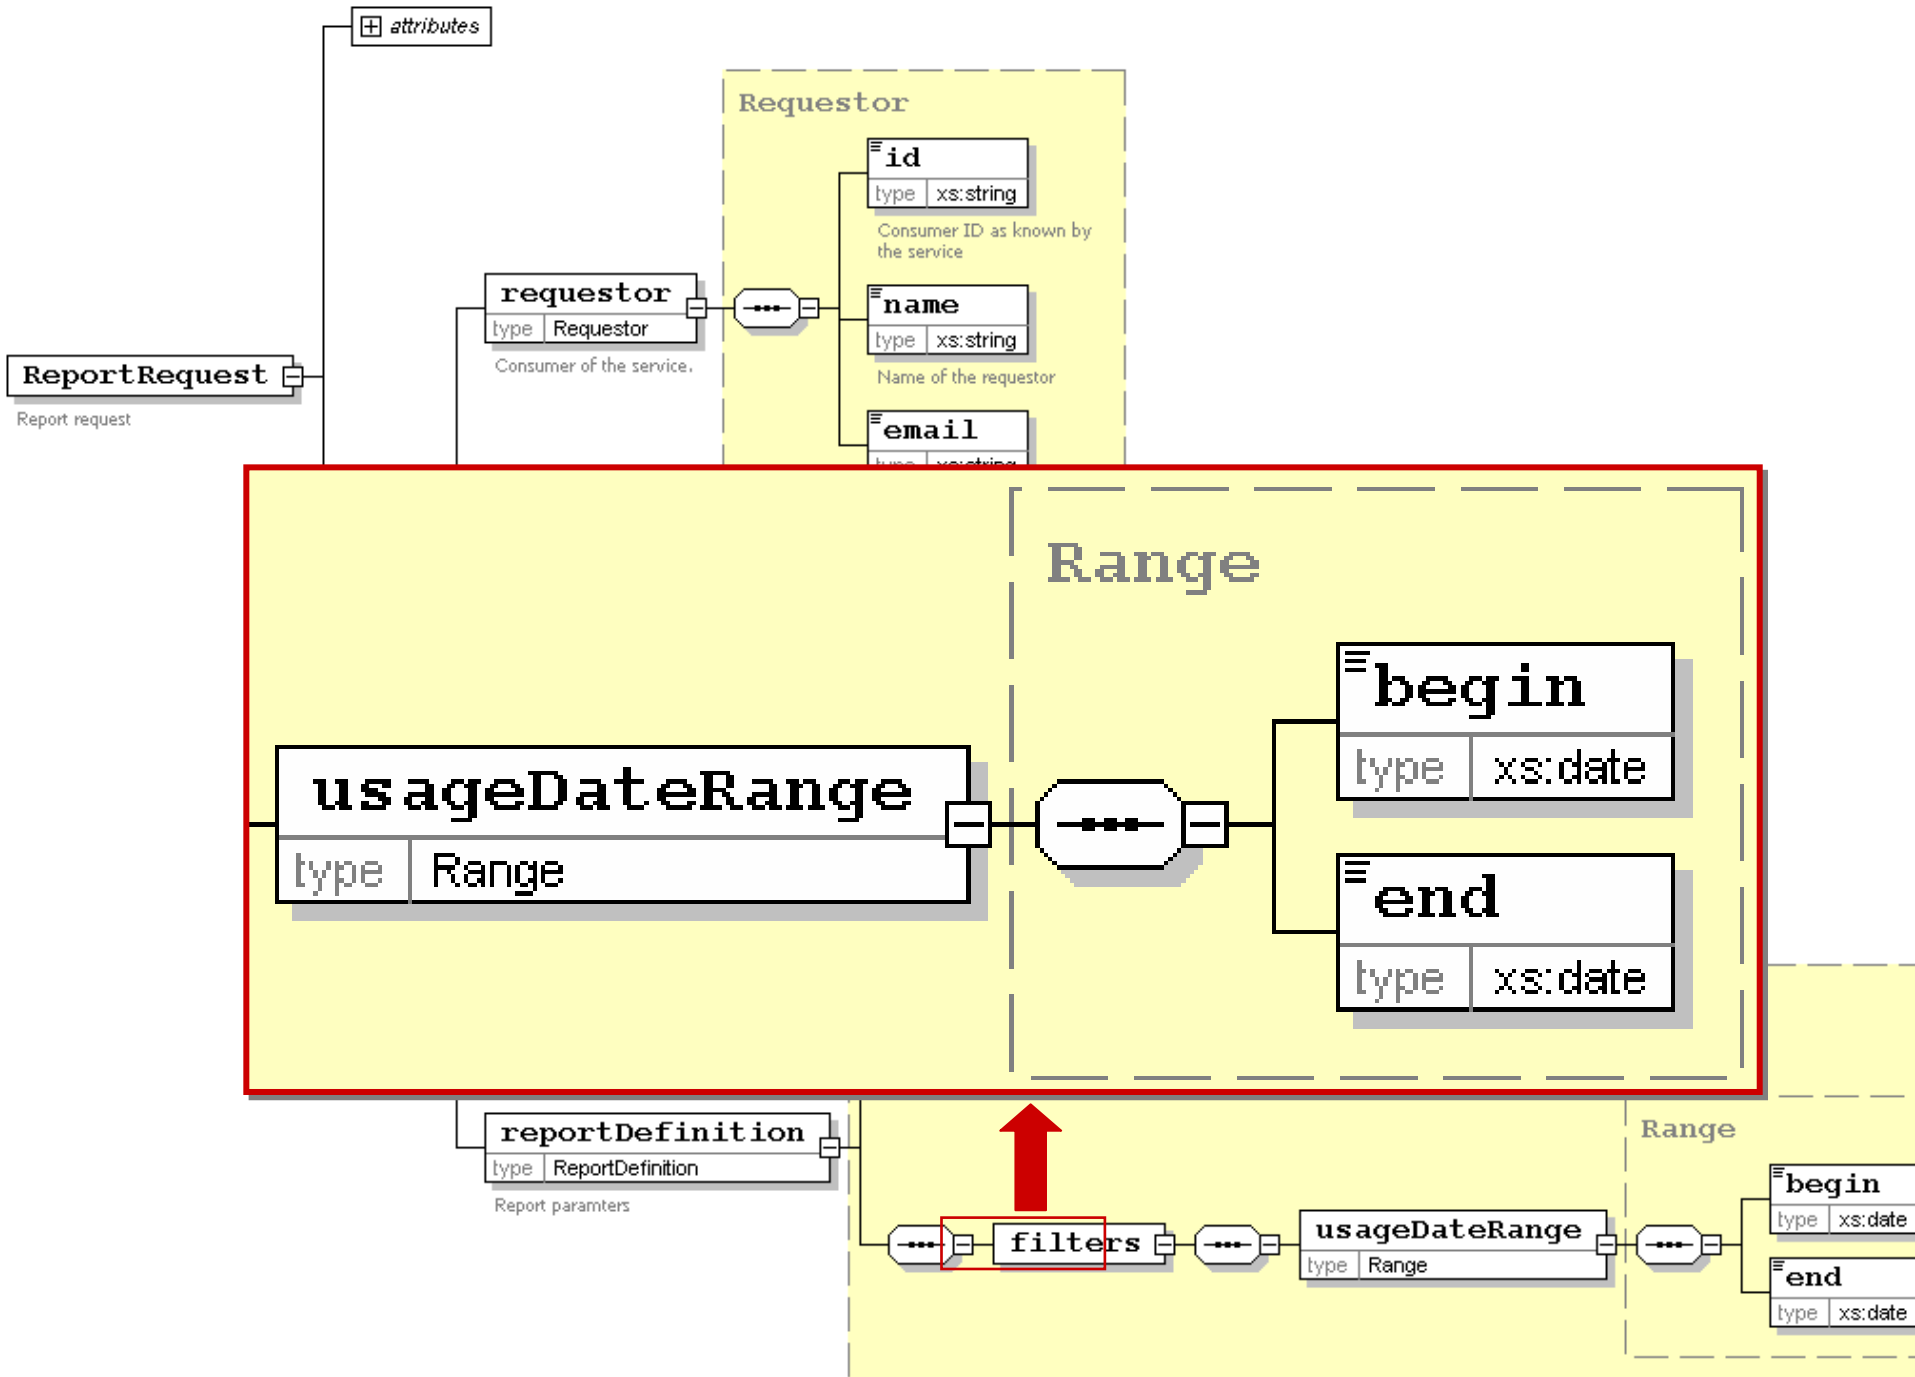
attributes

Requestor

id
type xs:string
Consumer ID as known by the service

requestor
type Requestor
Consumer of the service.

name
type xs:string
Name of the requestor

ReportRequest
Report request

email
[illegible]

Range

begin
type xs:date

usageDateRange
type Range

end
type xs:date

reportDefinition
type ReportDefinition
Report paramters

Range

begin
type xs:date

filters

usageDateRange
type Range

end
type xs:date